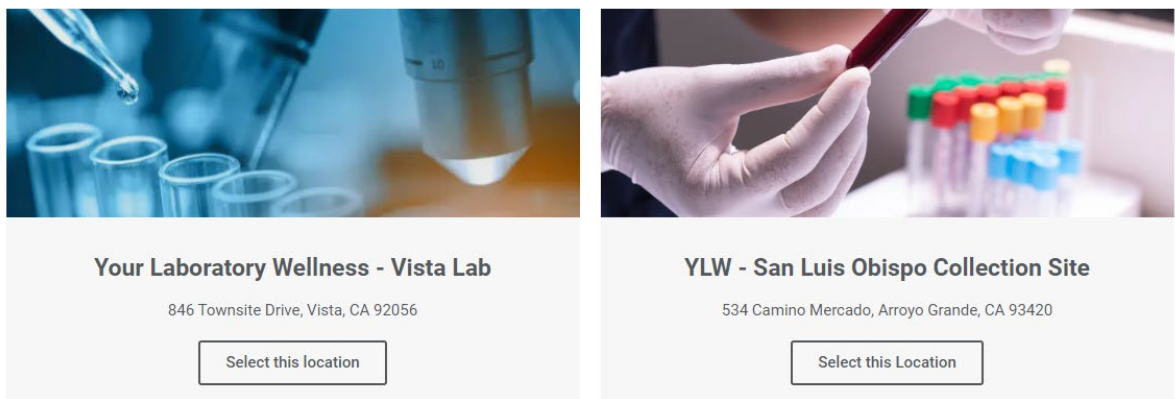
10

Your Laboratory Wellness - Vista Lab

846 Townsite Drive, Vista, CA 92056

Select this location

YLW - San Luis Obispo Collection Site

534 Camino Mercado, Arroyo Grande, CA 93420

Select this Location